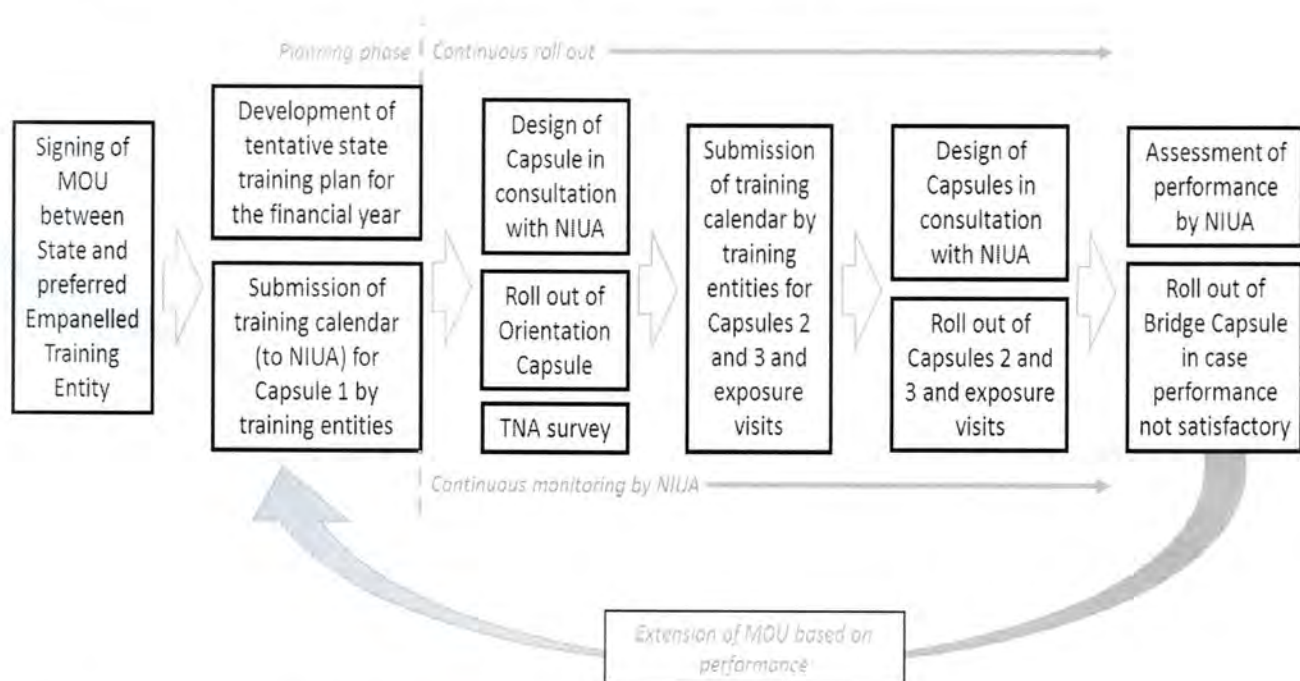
Planning phase | Continuous roll out

Signing of MOU between State and preferred Empanelled Training Entity

Development of tentative state training plan for the financial year

Submission of training calendar (to NIUA) for Capsule 1 by training entities

Design of Capsule in consultation with NIUA

Roll out of Orientation Capsule

TNA survey

Submission of training calendar by training entities for Capsules 2 and 3 and exposure visits

Design of Capsules in consultation with NIUA

Roll out of Capsules 2 and 3 and exposure visits

Assessment of performance by NIUA

Roll out of Bridge Capsule in case performance not satisfactory

Continuous monitoring by NIUA

Extension of MOU based on performance